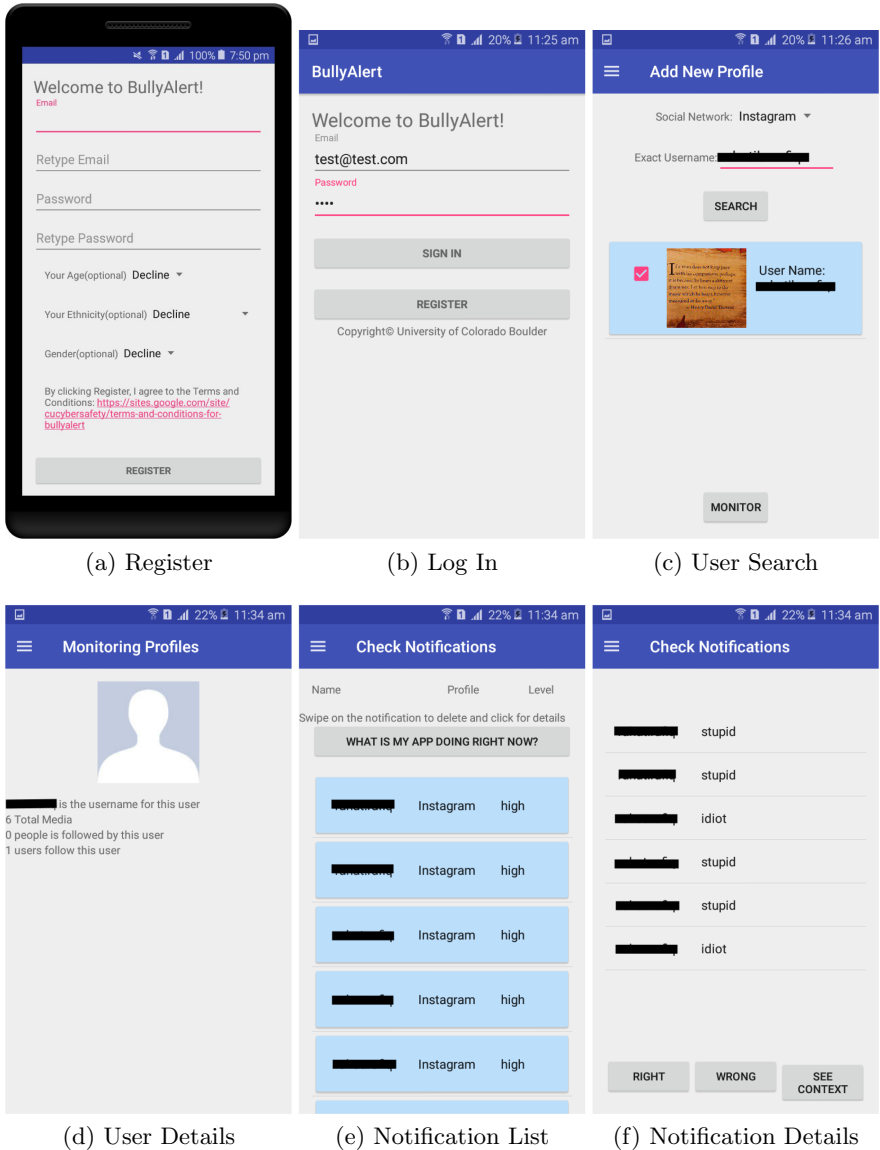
100% 7:50 pm

Welcome to BullyAlert!

Email

Retype Email

Password

Retype Password

Your Age(optional) Decline

Your Ethnicity(optional) Decline

Gender(optional) Decline

By clicking Register, I agree to the Terms and Conditions: https://sites.google.com/site/cucybersafety/terms-and-conditions-for-bullyalert

REGISTER

(a) Register

20% 11:25 am

BullyAlert

Welcome to BullyAlert!

Email

test@test.com

Password

••••

SIGN IN

REGISTER

Copyright© University of Colorado Boulder

(b) Log In

20% 11:26 am

Add New Profile

Social Network: Instagram

Exact Username: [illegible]

SEARCH

User Name: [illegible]

MONITOR

(c) User Search

22% 11:34 am

Monitoring Profiles

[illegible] is the username for this user
6 Total Media
0 people is followed by this user
1 users follow this user

(d) User Details

22% 11:34 am

Check Notifications

Name Profile Level

Swipe on the notification to delete and click for details

WHAT IS MY APP DOING RIGHT NOW?

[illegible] Instagram high

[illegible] Instagram high

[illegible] Instagram high

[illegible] Instagram high

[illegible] Instagram high

(e) Notification List

22% 11:34 am

Check Notifications

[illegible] stupid

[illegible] stupid

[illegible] idiot

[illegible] stupid

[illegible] stupid

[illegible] idiot

RIGHT

WRONG

SEE CONTEXT

(f) Notification Details